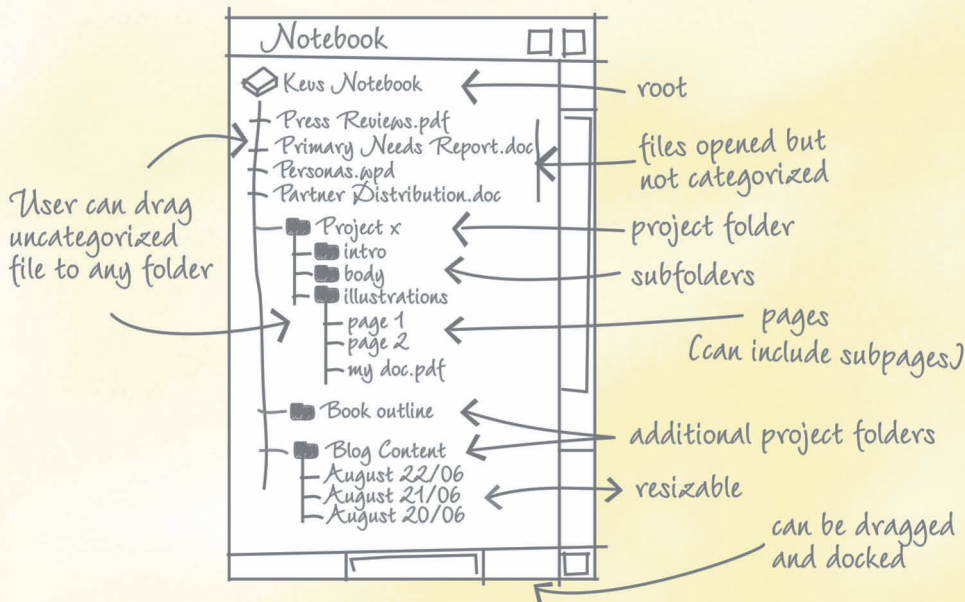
Notebook

Kevs Notebook

Press Reviews.pdf
Primary Needs Report.doc
Personas.wpd
Partner Distribution.doc
Project x
intro
body
illustrations
page 1
page 2
my doc.pdf
Book outline
Blog Content
August 22/06
August 21/06
August 20/06

root

files opened but not categorized

User can drag uncategorized file to any folder

project folder

subfolders

pages (can include subpages)

additional project folders

resizable

can be dragged and docked